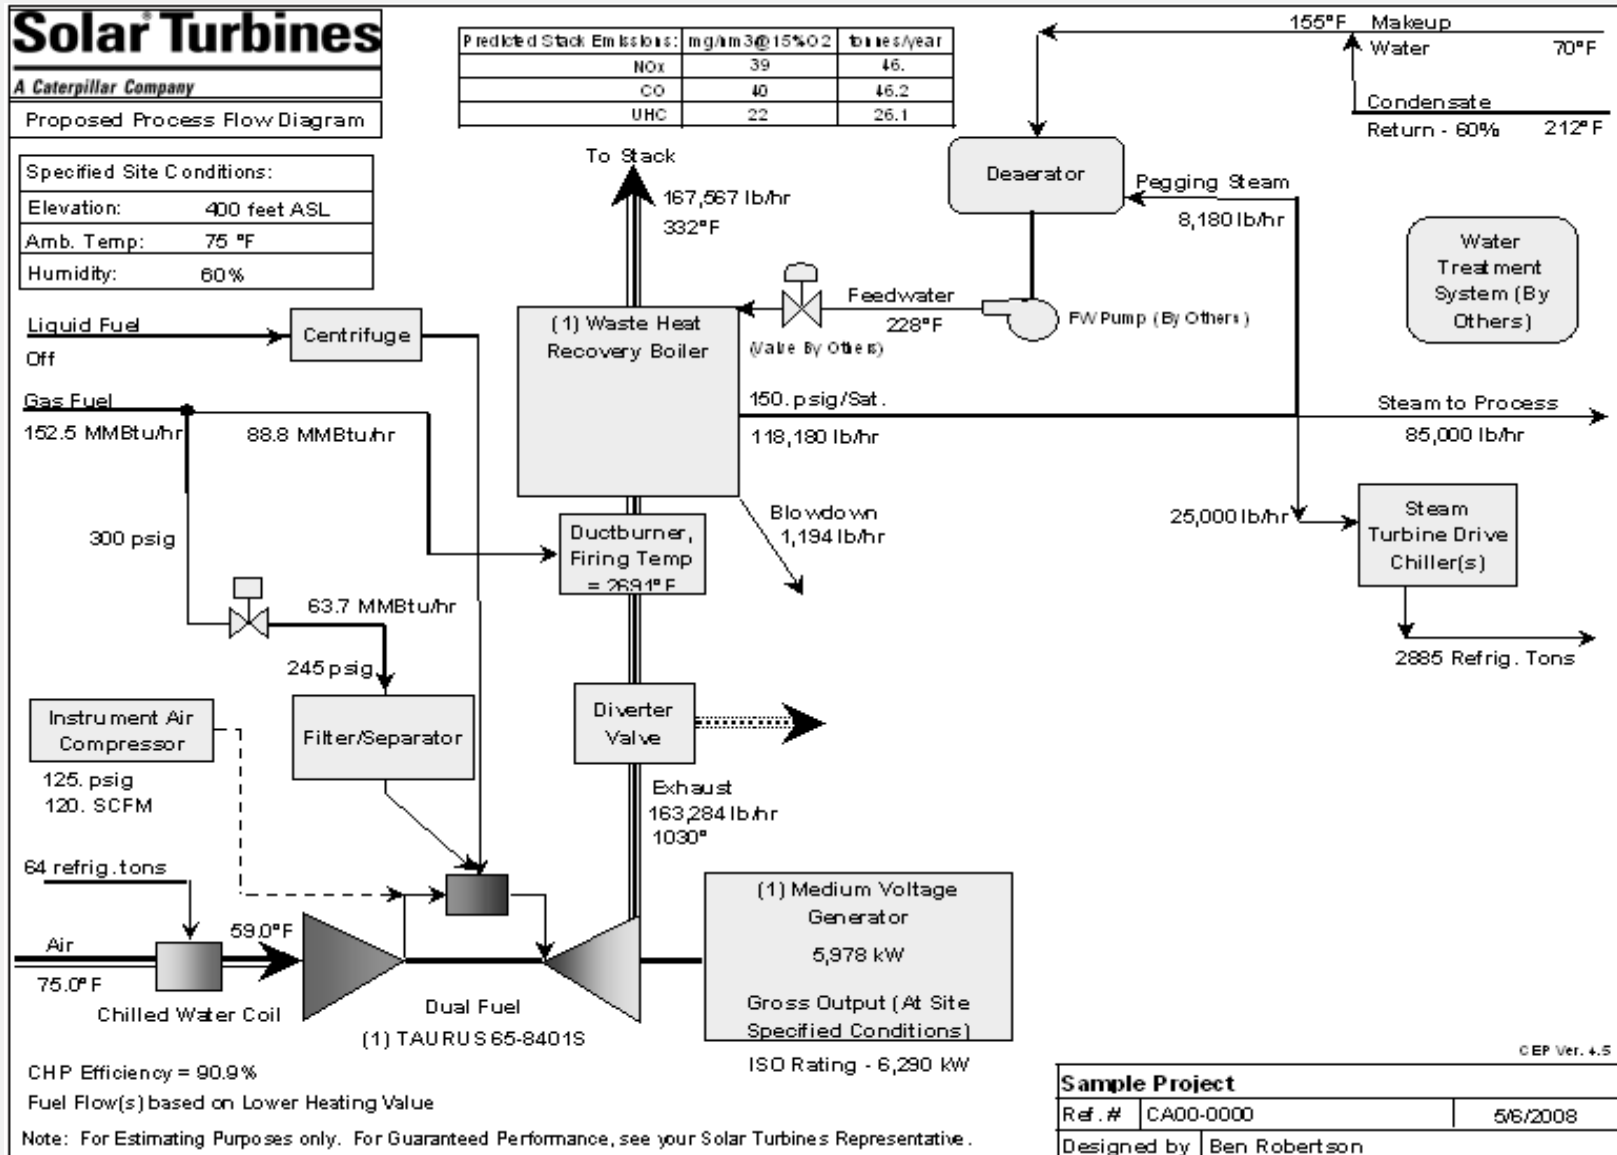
Solar Turbines
A Caterpillar Company
Proposed Process Flow Diagram

| Predicted Stack Emissions: | mg/nm3@15%O2 | tonnes/year |
|---|---|---|
| NOx | 39 | 46. |
| CO | 40 | 46.2 |
| UHC | 22 | 26.1 |

| Specified Site Conditions: | |
|---|---|
| Elevation: | 400 feet ASL |
| Amb. Temp: | 75 °F |
| Humidity: | 60% |

155°F Makeup Water 70°F
Condensate Return - 60% 212°F

Deaerator
Pegging Steam 8,180 lb/hr

To Stack
167,567 lb/hr
332°F

Water Treatment System (By Others)

Feedwater 228°F
FW Pump (By Others)
(Valve By Others)

Liquid Fuel Off
Centrifuge

(1) Waste Heat Recovery Boiler

Gas Fuel
152.5 MMBtu/hr
88.8 MMBtu/hr

150. psig/Sat.
118,180 lb/hr

Steam to Process
85,000 lb/hr

Blowdown
1,194 lb/hr

25,000 lb/hr
Steam Turbine Drive Chiller(s)
2885 Refrig. Tons

300 psig

Ductburner, Firing Temp = 2691° F

63.7 MMBtu/hr
245 psig

Instrument Air Compressor
125. psig
120. SCFM

Filter/Separator

Diverter Valve

Exhaust
163,284 lb/hr
1030°

64 refrig. tons

Air
75.0° F
59.0°F
Chilled Water Coil

Dual Fuel
(1) TAURUS 65-8401S

(1) Medium Voltage Generator
5,978 kW
Gross Output (At Site Specified Conditions)
ISO Rating - 6,290 kW

CHP Efficiency = 90.9%
Fuel Flow(s) based on Lower Heating Value
Note: For Estimating Purposes only. For Guaranteed Performance, see your Solar Turbines Representative.

CEP Ver. 4.5

Sample Project
Ref. # CA00-0000 5/6/2008
Designed by Ben Robertson